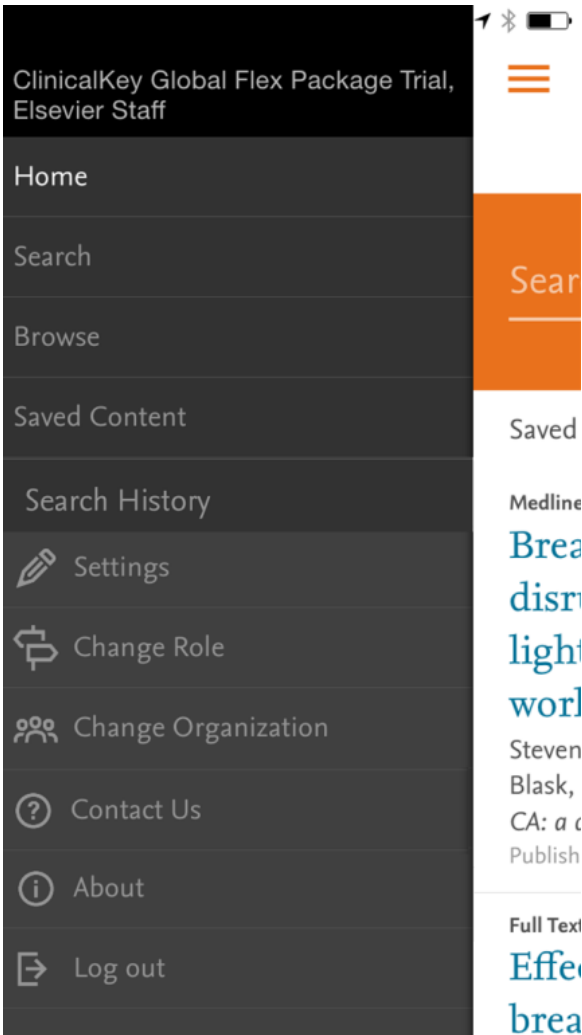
ClinicalKey Global Flex Package Trial, Elsevier Staff

Home

Search

Browse

Saved Content

Search History

Settings

Change Role

Change Organization

Contact Us

About

Log out

Sear

Saved

Medline

Brea
disru
light
work

Steven
Blask,
CA: a c
Publish

Full Text

Effe
brea